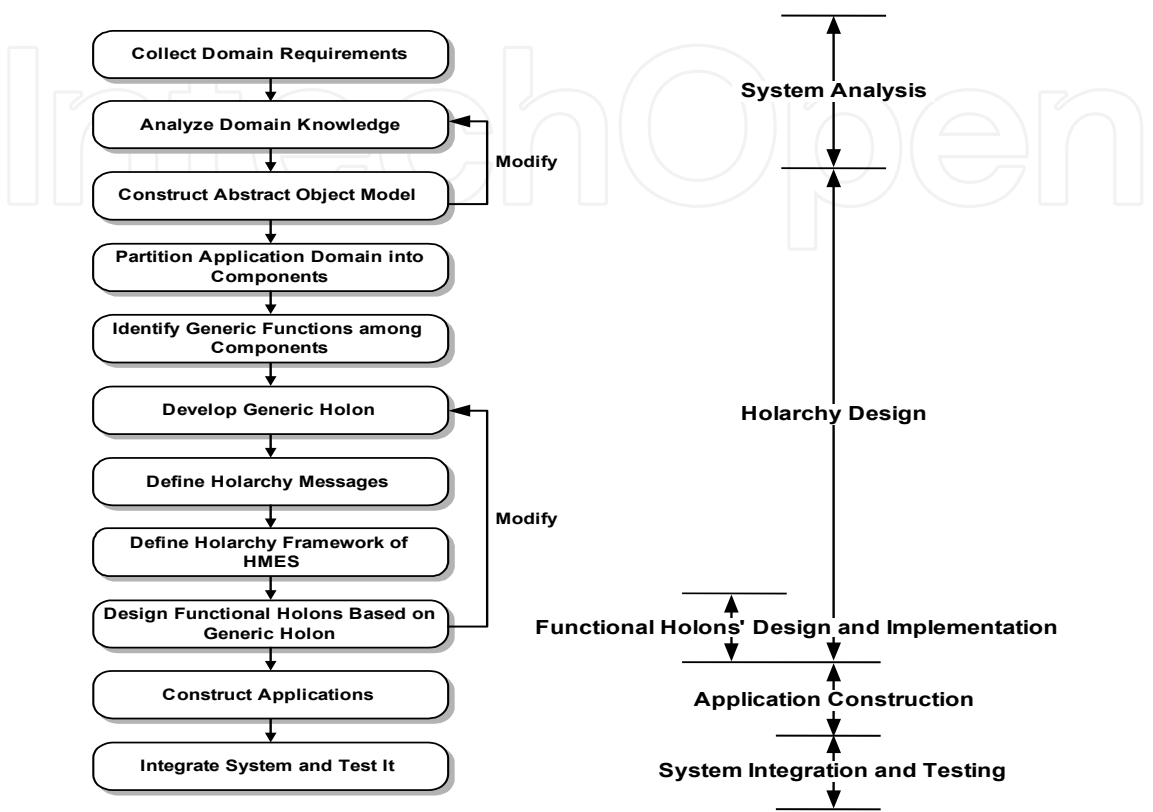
IntechOpen

Collect Domain Requirements

Analyze Domain Knowledge

Modify

Construct Abstract Object Model

Partition Application Domain into Components

Identify Generic Functions among Components

Develop Generic Holon

Define Holarchy Messages

Modify

Define Holarchy Framework of HMES

Design Functional Holons Based on Generic Holon

Construct Applications

Integrate System and Test It

System Analysis

Holarchy Design

Functional Holons' Design and Implementation

Application Construction

System Integration and Testing